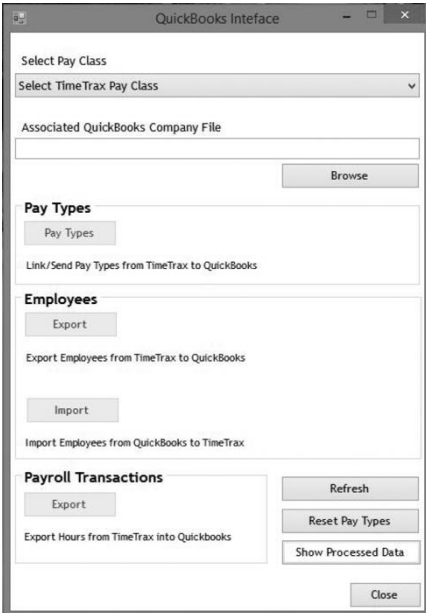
QuickBooks Inteface

Select Pay Class

Select TimeTrax Pay Class

Associated QuickBooks Company File

Browse

Pay Types

Pay Types

Link/Send Pay Types from TimeTrax to QuickBooks

Employees

Export

Export Employees from TimeTrax to QuickBooks

Import

Import Employees from QuickBooks to TimeTrax

Payroll Transactions

Export

Export Hours from TimeTrax into Quickbooks

Refresh

Reset Pay Types

Show Processed Data

Close